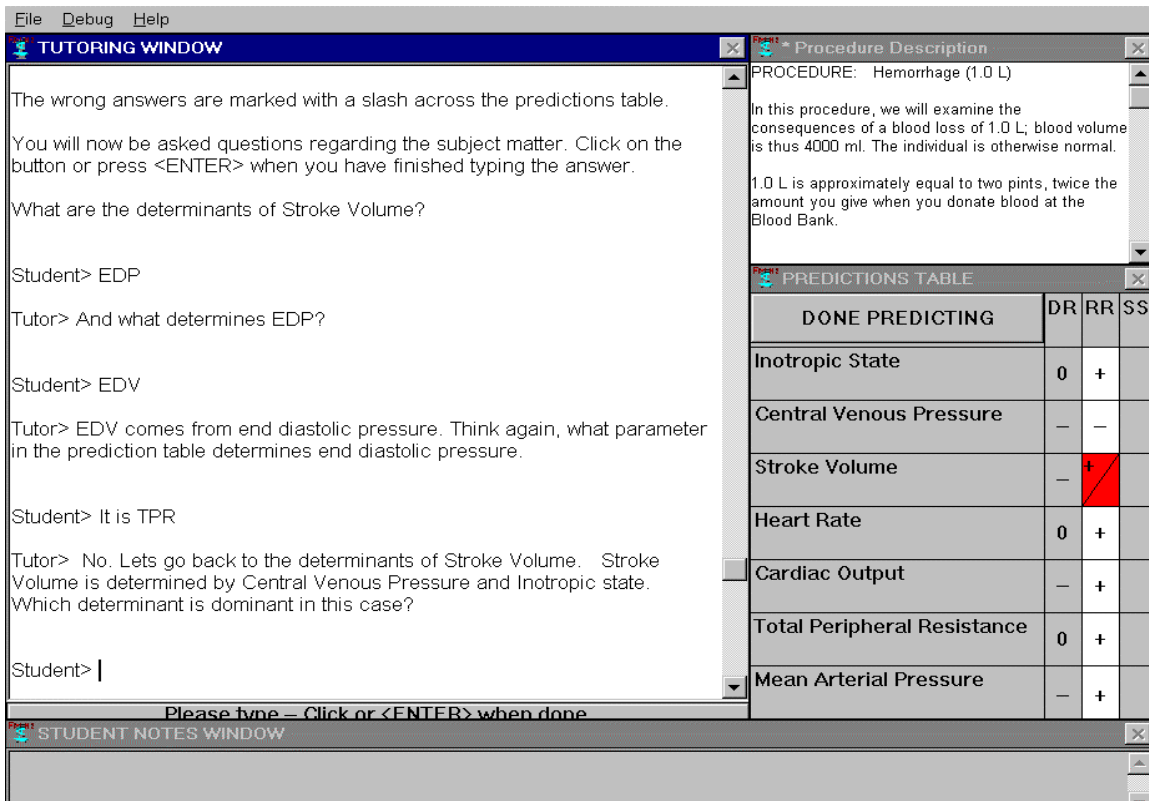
File Debug Help

TUTORING WINDOW

The wrong answers are marked with a slash across the predictions table.

You will now be asked questions regarding the subject matter. Click on the button or press <ENTER> when you have finished typing the answer.

What are the determinants of Stroke Volume?

Student> EDP

Tutor> And what determines EDP?

Student> EDV

Tutor> EDV comes from end diastolic pressure. Think again, what parameter in the prediction table determines end diastolic pressure.

Student> It is TPR

Tutor> No. Lets go back to the determinants of Stroke Volume. Stroke Volume is determined by Central Venous Pressure and Inotropic state. Which determinant is dominant in this case?

Student> |

Please type – Click or <ENTER> when done

* Procedure Description

PROCEDURE: Hemorrhage (1.0 L)

In this procedure, we will examine the consequences of a blood loss of 1.0 L; blood volume is thus 4000 ml. The individual is otherwise normal.

1.0 L is approximately equal to two pints, twice the amount you give when you donate blood at the Blood Bank.

PREDICTIONS TABLE

| DONE PREDICTING | DR | RR | SS |
|---|---|---|---|
| Inotropic State | 0 | + | |
| Central Venous Pressure | – | – | |
| Stroke Volume | – | + | |
| Heart Rate | 0 | + | |
| Cardiac Output | – | + | |
| Total Peripheral Resistance | 0 | + | |
| Mean Arterial Pressure | – | + | |

STUDENT NOTES WINDOW